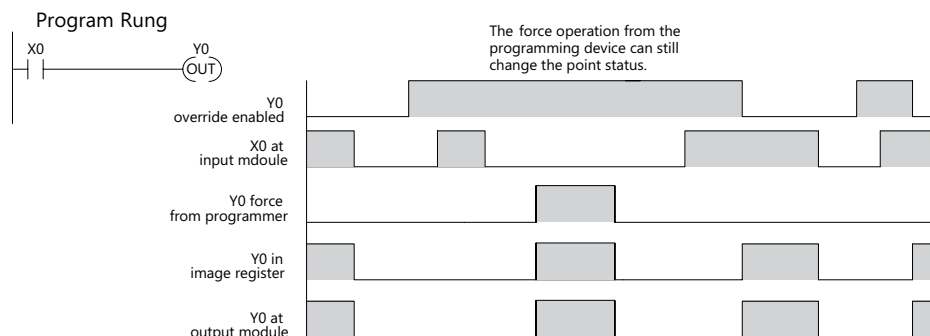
Program Rung

X0

Y0

OUT

The force operation from the programming device can still change the point status.

Y0 override enabled

X0 at input mdoule

Y0 force from programmer

Y0 in image register

Y0 at output module